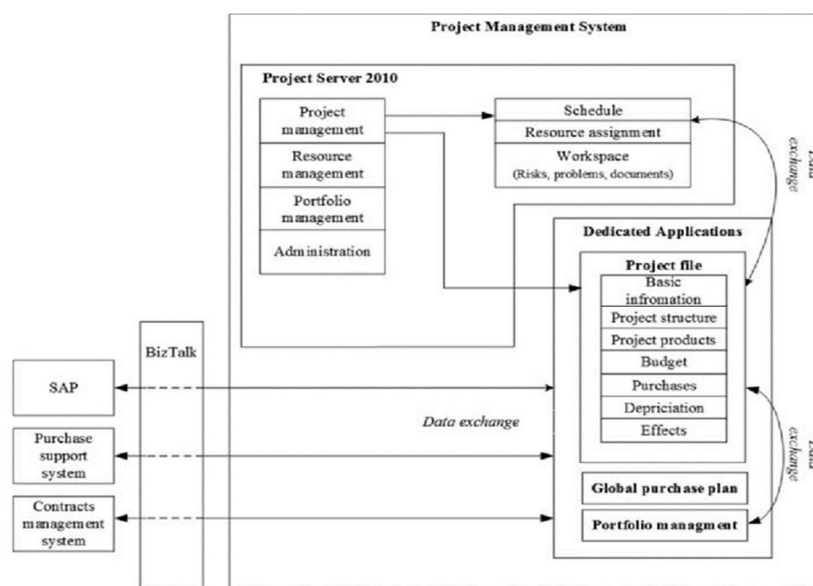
Project Management System

Project Server 2010

Project management

Resource management

Portfolio management

Administration

Schedule

Resource assignment

Workspace (Risks, problems, documents)

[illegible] exchange

Dedicated Applications

Project file

Basic infromation

Project structure

Project products

Budget

Purchases

Depriciation

Effects

Global purchase plan

Portfolio managment

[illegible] exchange

BizTalk

SAP

Purchase support system

Contracts management system

Data exchange